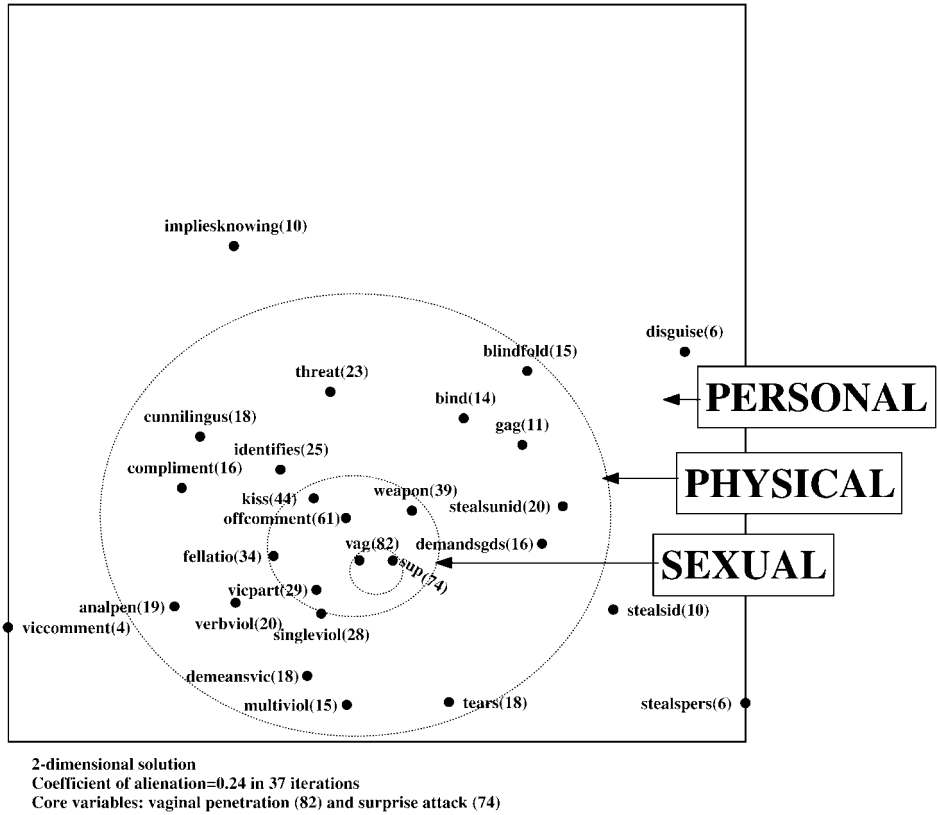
impliesknowing(10)

disguise(6)

blindfold(15)

threat(23)

PERSONAL

bind(14)

cunnilingus(18)

gag(11)

identifies(25)

PHYSICAL

compliment(16)

kiss(44)

weapon(39)

stealsunid(20)

offcomment(61)

demandsgds(16)

fellatio(34)

vag(82)

sup(74)

SEXUAL

vicpart(29)

analpen(19)

stealsid(10)

verbviol(20)

viccomment(4)

singleviol(28)

demeansvic(18)

multiviol(15)

tears(18)

stealspers(6)

2-dimensional solution
Coefficient of alienation=0.24 in 37 iterations
Core variables: vaginal penetration (82) and surprise attack (74)